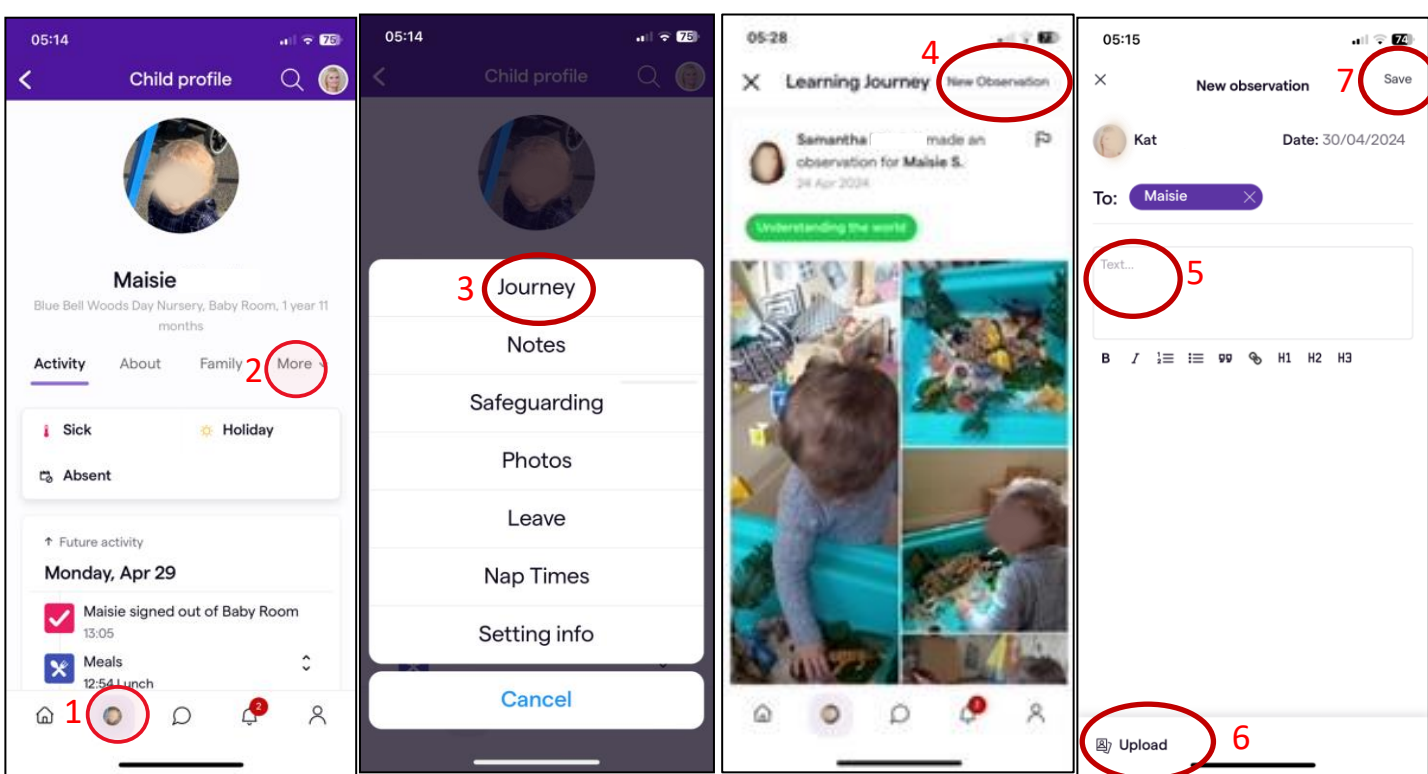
05:14

76

Child profile

Maisie

Blue Bell Woods Day Nursery, Baby Room, 1 year 11 months

Activity About Family More

2

Sick Holiday

Absent

Future activity

Monday, Apr 29

Maisie signed out of Baby Room

13:05

Meals

12:54 Lunch

2

1

05:14

76

Child profile

3 Journey

Notes

Safeguarding

Photos

Leave

Nap Times

Setting info

Cancel

05:28

4

Learning Journey New Observation

Samantha made an observation for Maisie S.

24 Apr 2024

Understanding the world

05:15

74

New observation

7 Save

Kat

Date: 30/04/2024

To: Maisie

Text...

5

B I H1 H2 H3

Upload

6